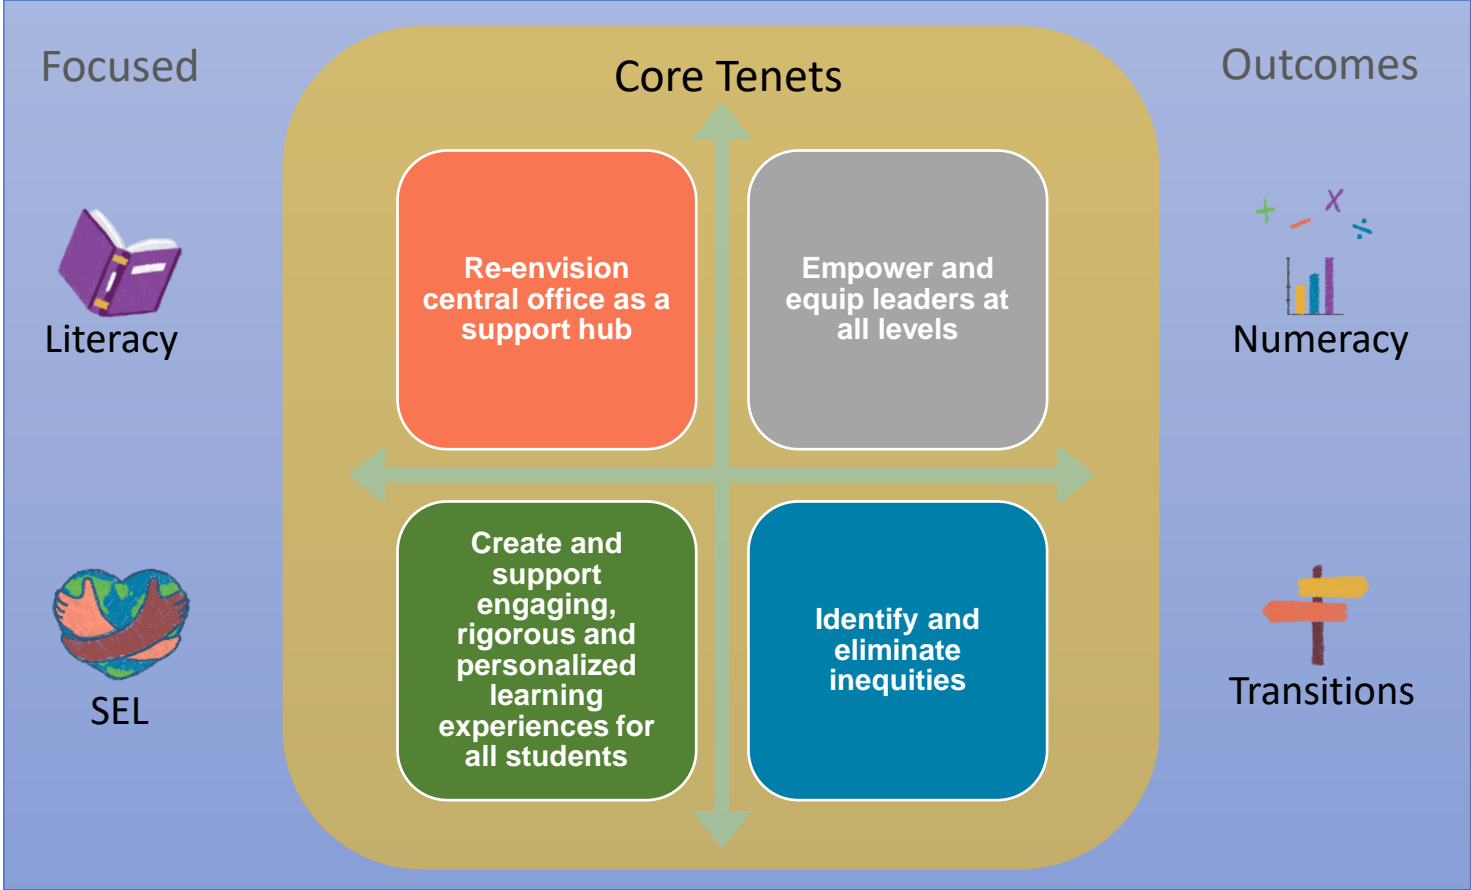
Focused

Core Tenets

Outcomes

Literacy

Re-envision central office as a support hub

Empower and equip leaders at all levels

+ − x ÷

Numeracy

Create and support engaging, rigorous and personalized learning experiences for all students

Identify and eliminate inequities

SEL

Transitions